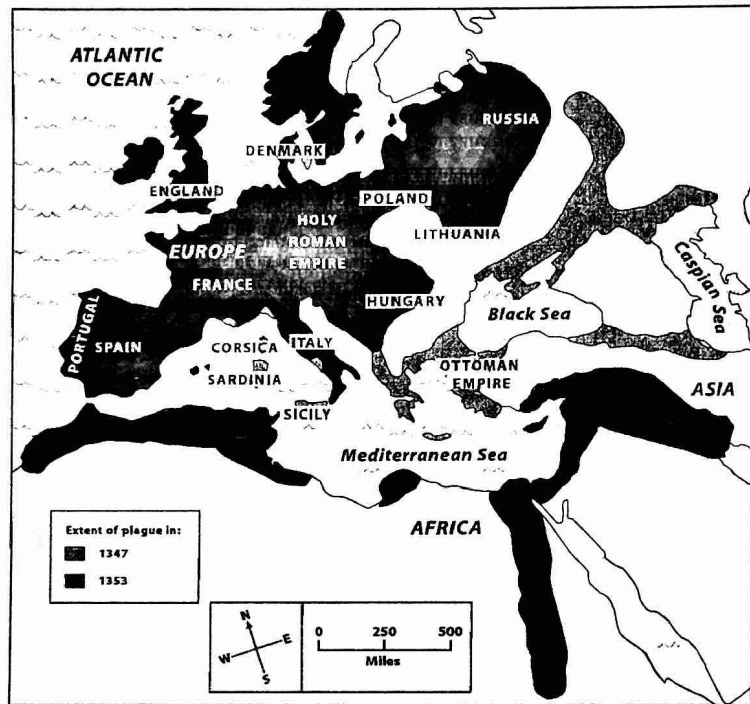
ATLANTIC OCEAN

RUSSIA

DENMARK

ENGLAND

POLAND

HOLY ROMAN EMPIRE

LITHUANIA

EUROPE

Caspian Sea

FRANCE

HUNGARY

Black Sea

PORTUGAL

SPAIN

CORSICA

ITALY

SARDINIA

OTTOMAN EMPIRE

ASIA

SICILY

Mediterranean Sea

AFRICA

Extent of plague in:

1347

1353

N

E

W

S

0 250 500

Miles